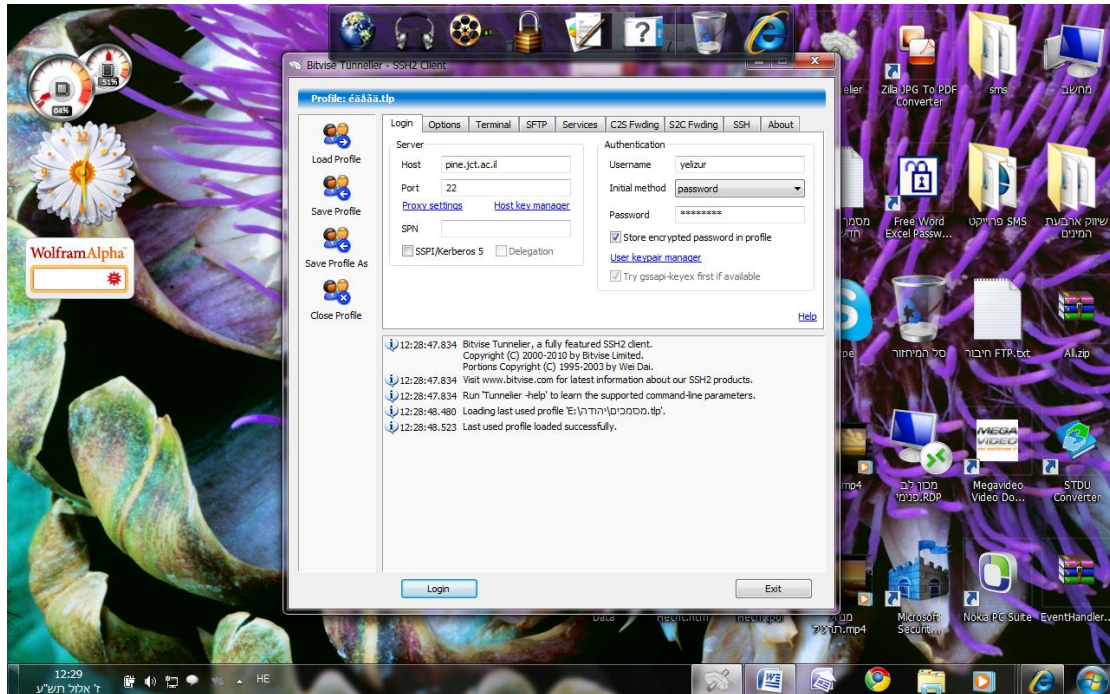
51%
84%

WolframAlpha

Bitvise Tunnelier - SSH2 Client

Profile: éäâãâ.tlp

Load Profile

Save Profile

Save Profile As

Close Profile

Login | Options | Terminal | SFTP | Services | C2S Fwding | S2C Fwding | SSH | About

Server

Host pine.jct.ac.il

Port 22

Proxy settings Host key manager

SPN

SSPI/Kerberos 5 Delegation

Authentication

Username yelizur

Initial method password

Password ********

Store encrypted password in profile

User keypair manager

Try gssapi-keyex first if available

Help

12:28:47.834 Bitvise Tunnelier, a fully featured SSH2 client. Copyright (C) 2000-2010 by Bitvise Limited. Portions Copyright (C) 1995-2003 by Wei Dai.

12:28:47.834 Visit www.bitvise.com for latest information about our SSH2 products.

12:28:47.834 Run 'Tunnelier -help' to learn the supported command-line parameters.

12:28:48.480 Loading last used profile 'E:\מסמכים\יהודה\.tlp'.

12:28:48.523 Last used profile loaded successfully.

Login

Exit

Zilla JPG To PDF Converter

sms

מחשב

Free Word Excel Passw...

SMS פרוייקט

שיווק ארבעת המינים

סל המיחזור

FTP חיבור.txt

Ali.zip

מכון לב פנימי.RDP

Megavideo Video Do...

STDU Converter

Microsoft Securit...

Nokia PC Suite

EventHandler...

mp4

Data

12:29
ז' אלול תש"ע

HE